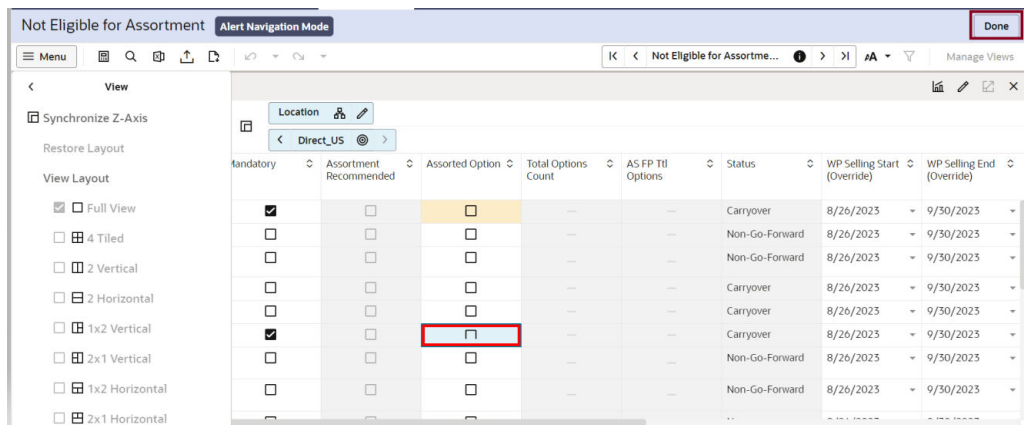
Not Eligible for Assortment Alert Navigation Mode

Done

Menu

Not Eligible for Assortme...

Manage Views

View

Synchronize Z-Axis

Restore Layout

View Layout

Full View

4 Tiled

2 Vertical

2 Horizontal

1x2 Vertical

2x1 Vertical

1x2 Horizontal

2x1 Horizontal

Location

Direct_US

| Mandatory | Assortment Recommended | Assorted Option | Total Options Count | AS FP Ttl Options | Status | WP Selling Start (Override) | WP Selling End (Override) |
|---|---|---|---|---|---|---|---|
| ☑ | ☐ | ☐ | — | — | Carryover | 8/26/2023 | 9/30/2023 |
| ☐ | ☐ | ☐ | — | — | Non-Go-Forward | 8/26/2023 | 9/30/2023 |
| ☐ | ☐ | ☐ | — | — | Non-Go-Forward | 8/26/2023 | 9/30/2023 |
| ☐ | ☐ | ☐ | — | — | Carryover | 8/26/2023 | 9/30/2023 |
| ☐ | ☐ | ☐ | — | — | Carryover | 8/26/2023 | 9/30/2023 |
| ☑ | ☐ | ☐ | — | — | Carryover | 8/26/2023 | 9/30/2023 |
| ☐ | ☐ | ☐ | — | — | Non-Go-Forward | 8/26/2023 | 9/30/2023 |
| ☐ | ☐ | ☐ | — | — | Non-Go-Forward | 8/26/2023 | 9/30/2023 |